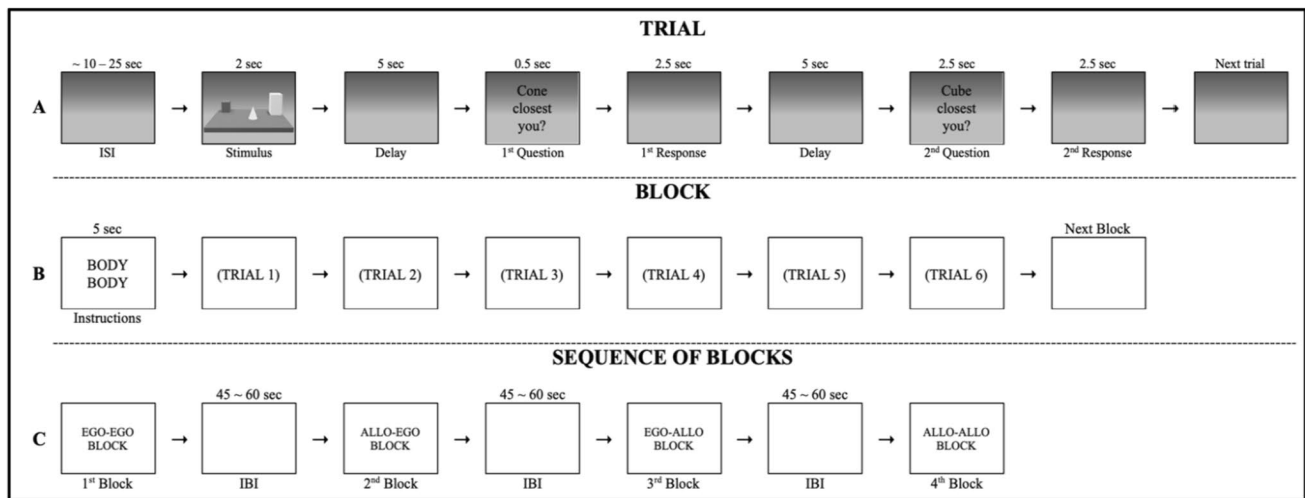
TRIAL

A

~ 10 – 25 sec
ISI

2 sec
Stimulus

5 sec
Delay

0.5 sec
Cone closest you?
1$^{st}$ Question

2.5 sec
1$^{st}$ Response

5 sec
Delay

2.5 sec
Cube closest you?
2$^{nd}$ Question

2.5 sec
2$^{nd}$ Response

Next trial

BLOCK

B

5 sec
BODY
BODY
Instructions

(TRIAL 1)

(TRIAL 2)

(TRIAL 3)

(TRIAL 4)

(TRIAL 5)

(TRIAL 6)

Next Block

SEQUENCE OF BLOCKS

C

EGO-EGO BLOCK
1$^{st}$ Block

45 ~ 60 sec
IBI

ALLO-EGO BLOCK
2$^{nd}$ Block

45 ~ 60 sec
IBI

EGO-ALLO BLOCK
3$^{rd}$ Block

45 ~ 60 sec
IBI

ALLO-ALLO BLOCK
4$^{th}$ Block